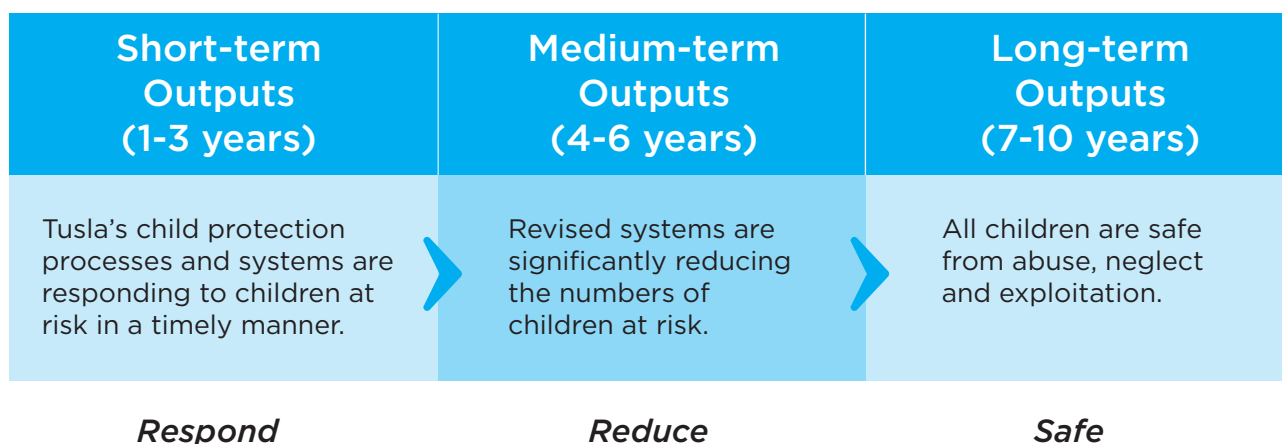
| Short-term Outputs (1-3 years) | Medium-term Outputs (4-6 years) | Long-term Outputs (7-10 years) |
|---|---|---|
| Tusla's child protection processes and systems are responding to children at risk in a timely manner. | Revised systems are significantly reducing the numbers of children at risk. | All children are safe from abuse, neglect and exploitation. |

Respond

Reduce

Safe